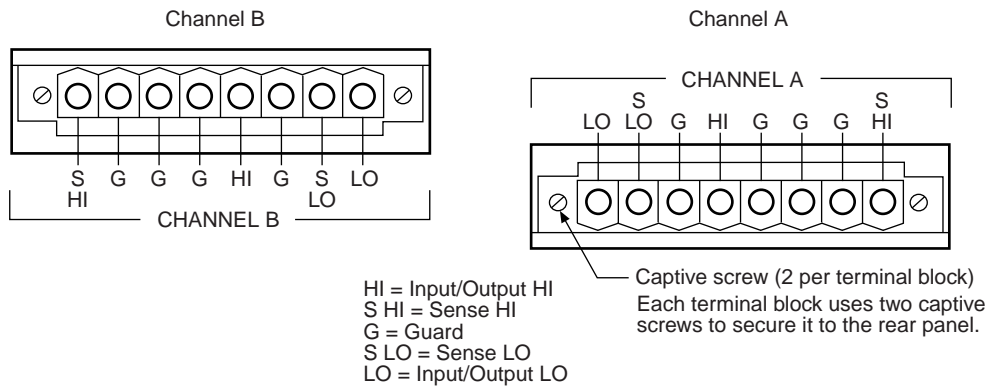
Channel B

S HI G G G HI G S LO LO

CHANNEL B

Channel A

CHANNEL A

LO S LO G HI G G G S HI

Captive screw (2 per terminal block)
Each terminal block uses two captive screws to secure it to the rear panel.

HI = Input/Output HI
S HI = Sense HI
G = Guard
S LO = Sense LO
LO = Input/Output LO